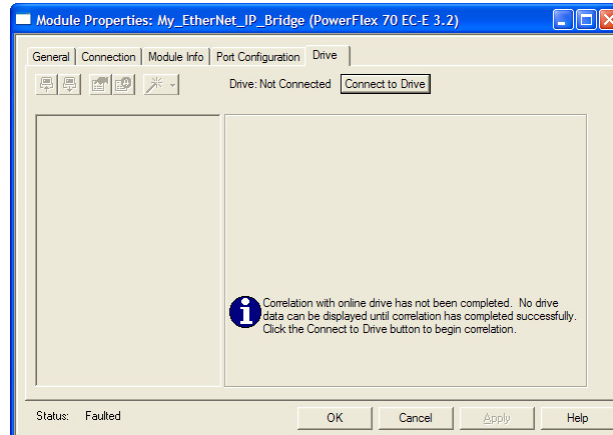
Module Properties: My_EtherNet_IP_Bridge (PowerFlex 70 EC-E 3.2)

General | Connection | Module Info | Port Configuration | Drive

Drive: Not Connected Connect to Drive

Correlation with online drive has not been completed. No drive data can be displayed until correlation has completed successfully. Click the Connect to Drive button to begin correlation.

Status: Faulted

OK Cancel Apply Help